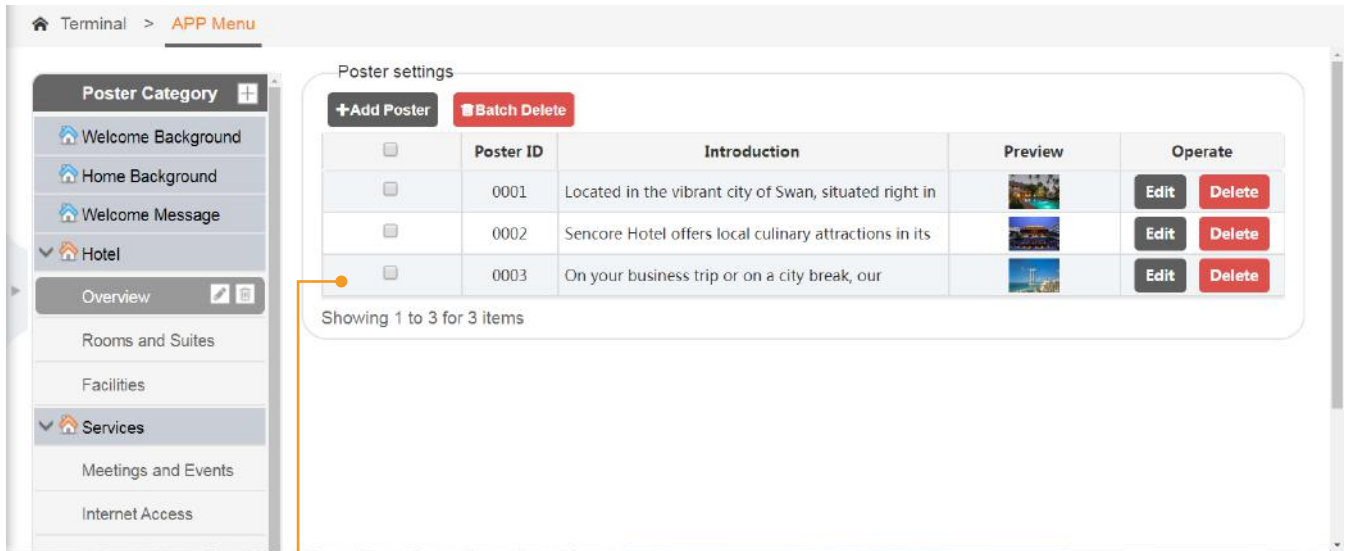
Terminal > APP Menu

Poster Category

Welcome Background

Home Background

Welcome Message

Hotel

Overview

Rooms and Suites

Facilities

Services

Meetings and Events

Internet Access

Poster settings

+Add Poster

Batch Delete

| | Poster ID | Introduction | Preview | Operate |
|---|---|---|---|---|
| | 0001 | Located in the vibrant city of Swan, situated right in | | Edit Delete |
| | 0002 | Sencore Hotel offers local culinary attractions in its | | Edit Delete |
| | 0003 | On your business trip or on a city break, our | | Edit Delete |

Showing 1 to 3 for 3 items